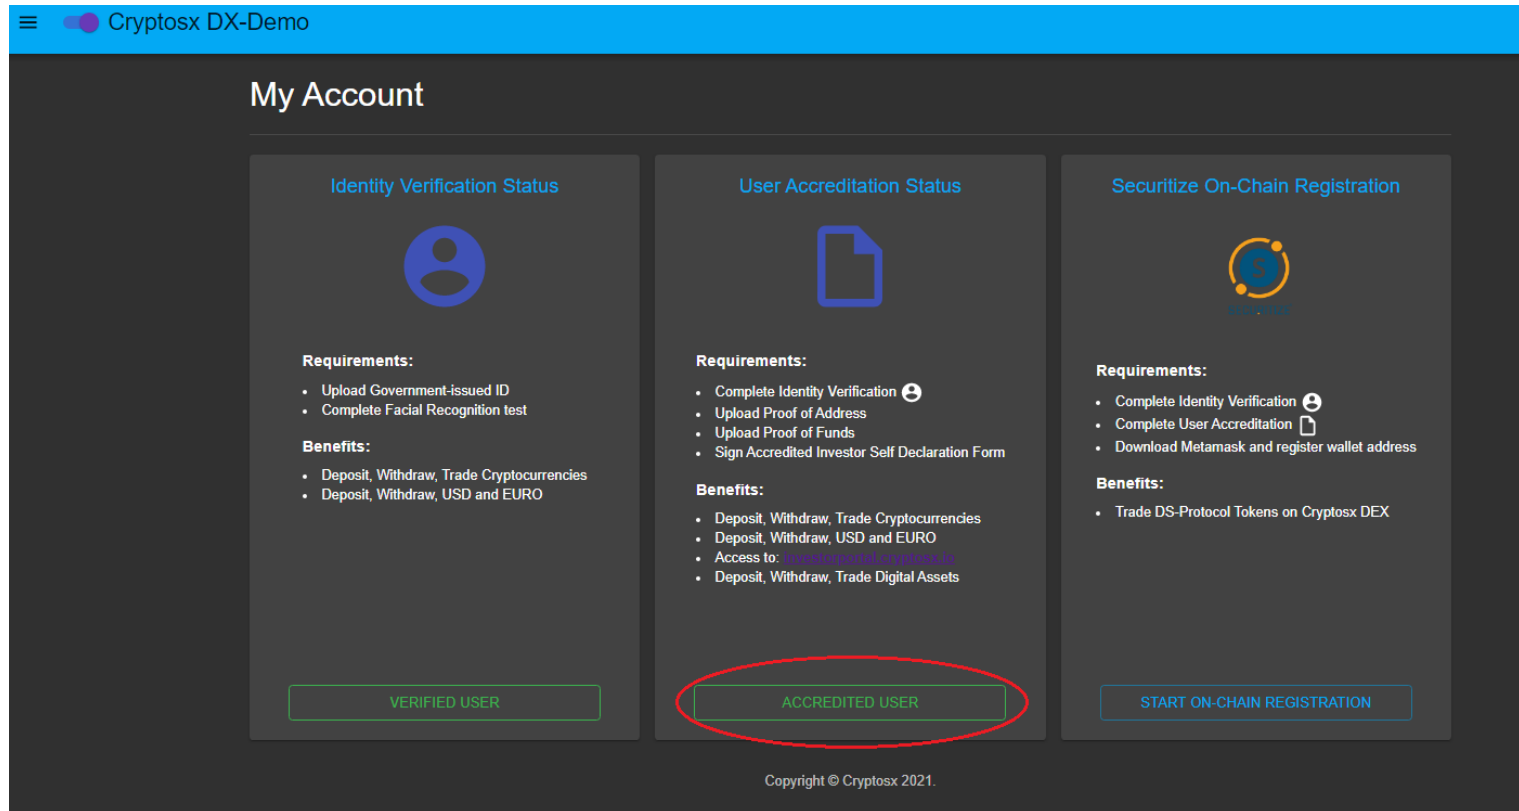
Cryptosx DX-Demo

My Account

Identity Verification Status

Requirements:

- Upload Government-issued ID
- Complete Facial Recognition test

Benefits:

- Deposit, Withdraw, Trade Cryptocurrencies
- Deposit, Withdraw, USD and EURO

VERIFIED USER

User Accreditation Status

Requirements:

- Complete Identity Verification
- Upload Proof of Address
- Upload Proof of Funds
- Sign Accredited Investor Self Declaration Form

Benefits:

- Deposit, Withdraw, Trade Cryptocurrencies
- Deposit, Withdraw, USD and EURO
- Access to: investorportal.cryptosx.io
- Deposit, Withdraw, Trade Digital Assets

ACCREDITED USER

Securitize On-Chain Registration

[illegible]

Requirements:

- Complete Identity Verification
- Complete User Accreditation
- Download Metamask and register wallet address

Benefits:

- Trade DS-Protocol Tokens on Cryptosx DEX

START ON-CHAIN REGISTRATION

Copyright © Cryptosx 2021.